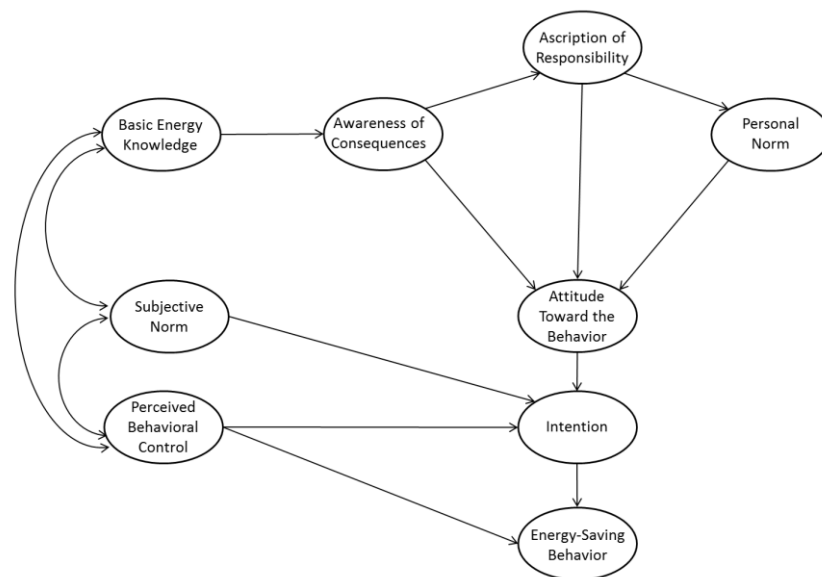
Ascription of Responsibility

Basic Energy Knowledge

Awareness of Consequences

Personal Norm

Subjective Norm

Attitude Toward the Behavior

Perceived Behavioral Control

Intention

Energy-Saving Behavior